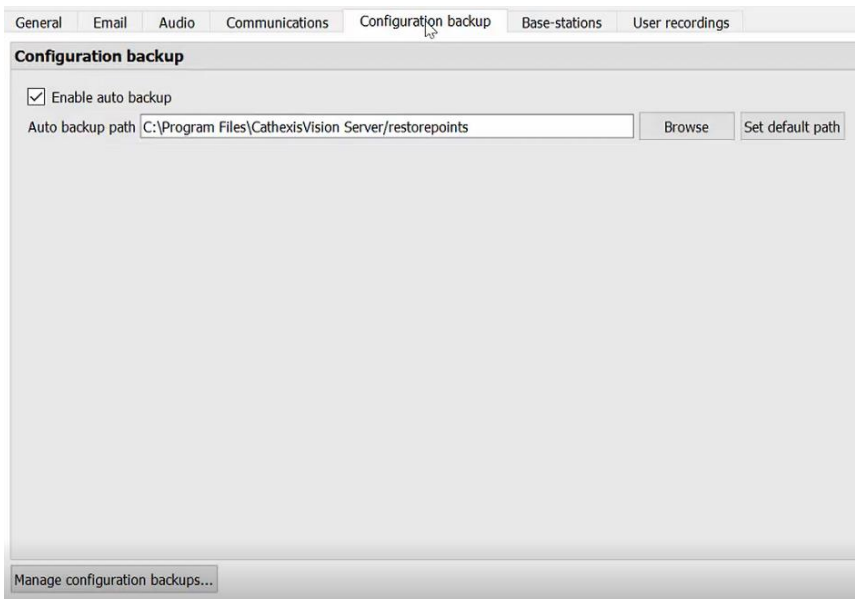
General Email Audio Communications Configuration backup Base-stations User recordings

Configuration backup

Enable auto backup

Auto backup path C:\Program Files\CathexisVision Server/restorepoints Browse Set default path

Manage configuration backups...